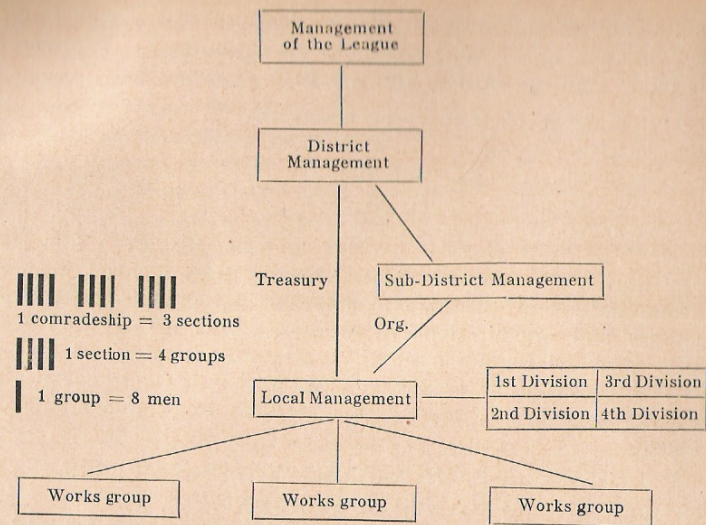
Management of the League

District Management

Treasury

Sub-District Management

Org.

1 comradeship = 3 sections

1 section = 4 groups

1 group = 8 men

Local Management

| 1st Division | 3rd Division |
|---|---|
| 2nd Division | 4th Division |

Works group

Works group

Works group